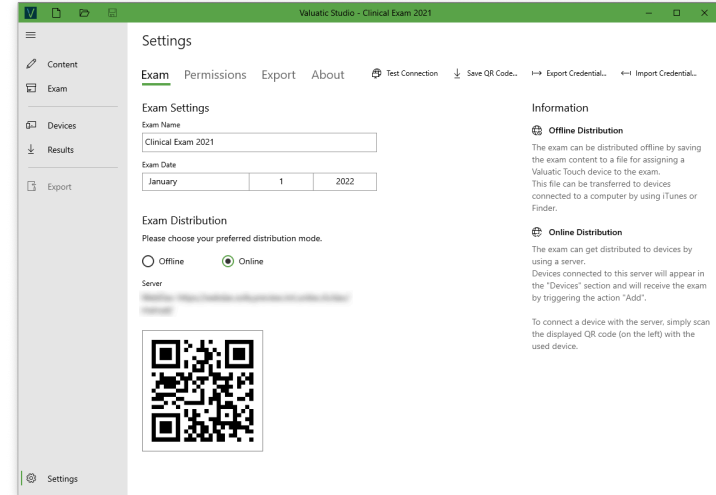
Valuatic Studio - Clinical Exam 2021

Content
Exam
Devices
Results
Export
Settings

Settings

Exam Permissions Export About

Test Connection Save QR Code... Export Credential... Import Credential...

Exam Settings

Exam Name
Clinical Exam 2021

Exam Date
| January | 1 | 2022 |
|---|---|---|

Exam Distribution
Please choose your preferred distribution mode.

Offline Online

Server
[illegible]

Information

Offline Distribution
The exam can be distributed offline by saving the exam content to a file for assigning a Valuatic Touch device to the exam.
This file can be transferred to devices connected to a computer by using iTunes or Finder.

Online Distribution
The exam can get distributed to devices by using a server.
Devices connected to this server will appear in the "Devices" section and will receive the exam by triggering the action "Add".

To connect a device with the server, simply scan the displayed QR code (on the left) with the used device.